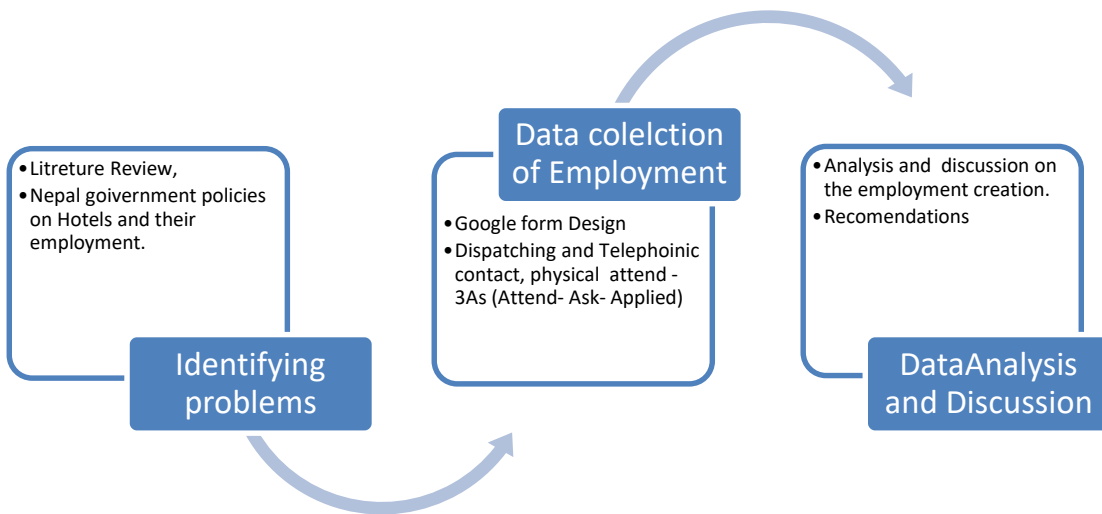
- Litreture Review,
- Nepal goivernment policies on Hotels and their employment.

Identifying problems

Data colelction of Employment

- Google form Design
- Dispatching and Telephoinic contact, physical attend - 3As (Attend- Ask- Applied)

- Analysis and discussion on the employment creation.
- Recomendations

DataAnalysis and Discussion